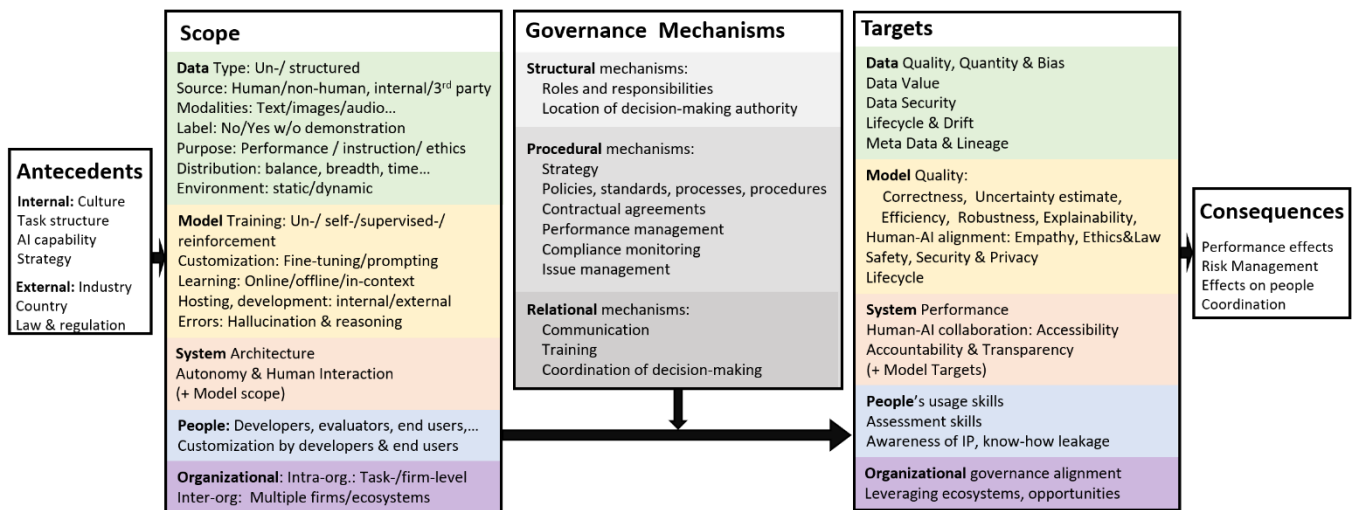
Antecedents
Internal: Culture
Task structure
AI capability
Strategy
External: Industry
Country
Law & regulation

Scope
Data Type: Un-/ structured
Source: Human/non-human, internal/3rd party
Modalities: Text/images/audio…
Label: No/Yes w/o demonstration
Purpose: Performance / instruction/ ethics
Distribution: balance, breadth, time…
Environment: static/dynamic
Model Training: Un-/ self-/supervised-/ reinforcement
Customization: Fine-tuning/prompting
Learning: Online/offline/in-context
Hosting, development: internal/external
Errors: Hallucination & reasoning
System Architecture
Autonomy & Human Interaction
(+ Model scope)
People: Developers, evaluators, end users,…
Customization by developers & end users
Organizational: Intra-org.: Task-/firm-level
Inter-org: Multiple firms/ecosystems

Governance Mechanisms
Structural mechanisms:
Roles and responsibilities
Location of decision-making authority
Procedural mechanisms:
Strategy
Policies, standards, processes, procedures
Contractual agreements
Performance management
Compliance monitoring
Issue management
Relational mechanisms:
Communication
Training
Coordination of decision-making

Targets
Data Quality, Quantity & Bias
Data Value
Data Security
Lifecycle & Drift
Meta Data & Lineage
Model Quality:
Correctness, Uncertainty estimate,
Efficiency, Robustness, Explainability,
Human-AI alignment: Empathy, Ethics&Law
Safety, Security & Privacy
Lifecycle
System Performance
Human-AI collaboration: Accessibility
Accountability & Transparency
(+ Model Targets)
People's usage skills
Assessment skills
Awareness of IP, know-how leakage
Organizational governance alignment
Leveraging ecosystems, opportunities

Consequences
Performance effects
Risk Management
Effects on people
Coordination